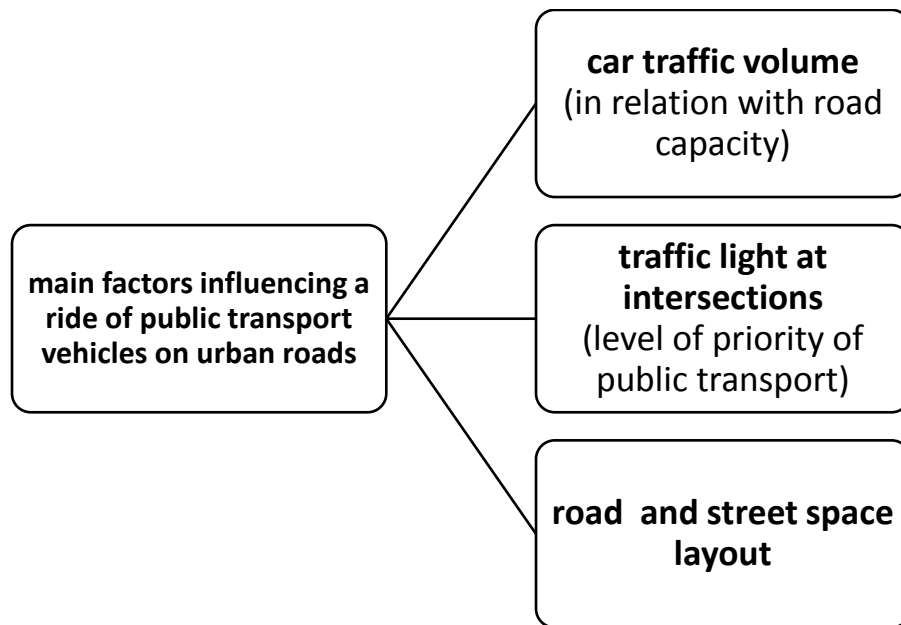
main factors influencing a ride of public transport vehicles on urban roads

car traffic volume
(in relation with road capacity)

traffic light at intersections
(level of priority of public transport)

road and street space layout